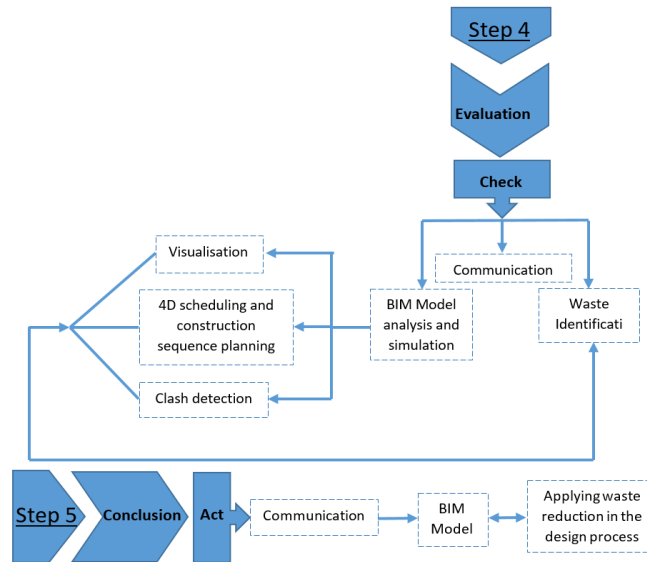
Step 4

Evaluation

Check

Communication

Visualisation

4D scheduling and construction sequence planning

Clash detection

BIM Model analysis and simulation

Waste Identificati

Step 5

Conclusion

Act

Communication

BIM Model

Applying waste reduction in the design process